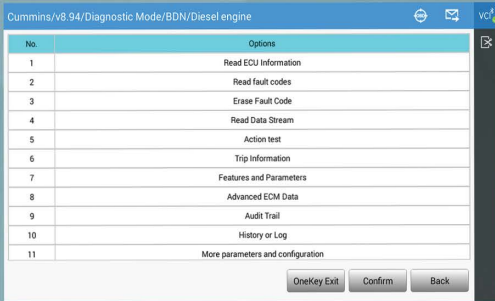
Cummins/v8.94/Diagnostic Mode/BDN/Diesel engine

VCI

| No. | Options |
|---|---|
| 1 | Read ECU Information |
| 2 | Read fault codes |
| 3 | Erase Fault Code |
| 4 | Read Data Stream |
| 5 | Action test |
| 6 | Trip Information |
| 7 | Features and Parameters |
| 8 | Advanced ECM Data |
| 9 | Audit Trail |
| 10 | History or Log |
| 11 | More parameters and configuration |

OneKey Exit
Confirm
Back